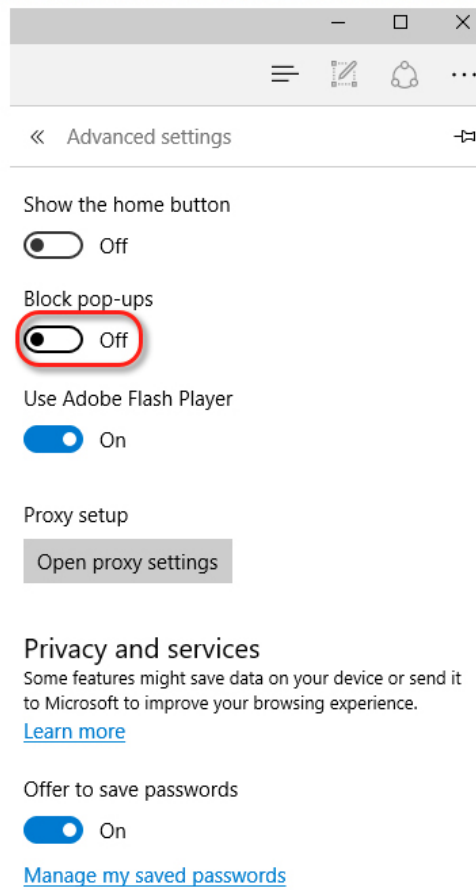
« Advanced settings

Show the home button

Off

Block pop-ups

Off

Use Adobe Flash Player

On

Proxy setup

Open proxy settings

Privacy and services

Some features might save data on your device or send it to Microsoft to improve your browsing experience.

Learn more

Offer to save passwords

On

Manage my saved passwords